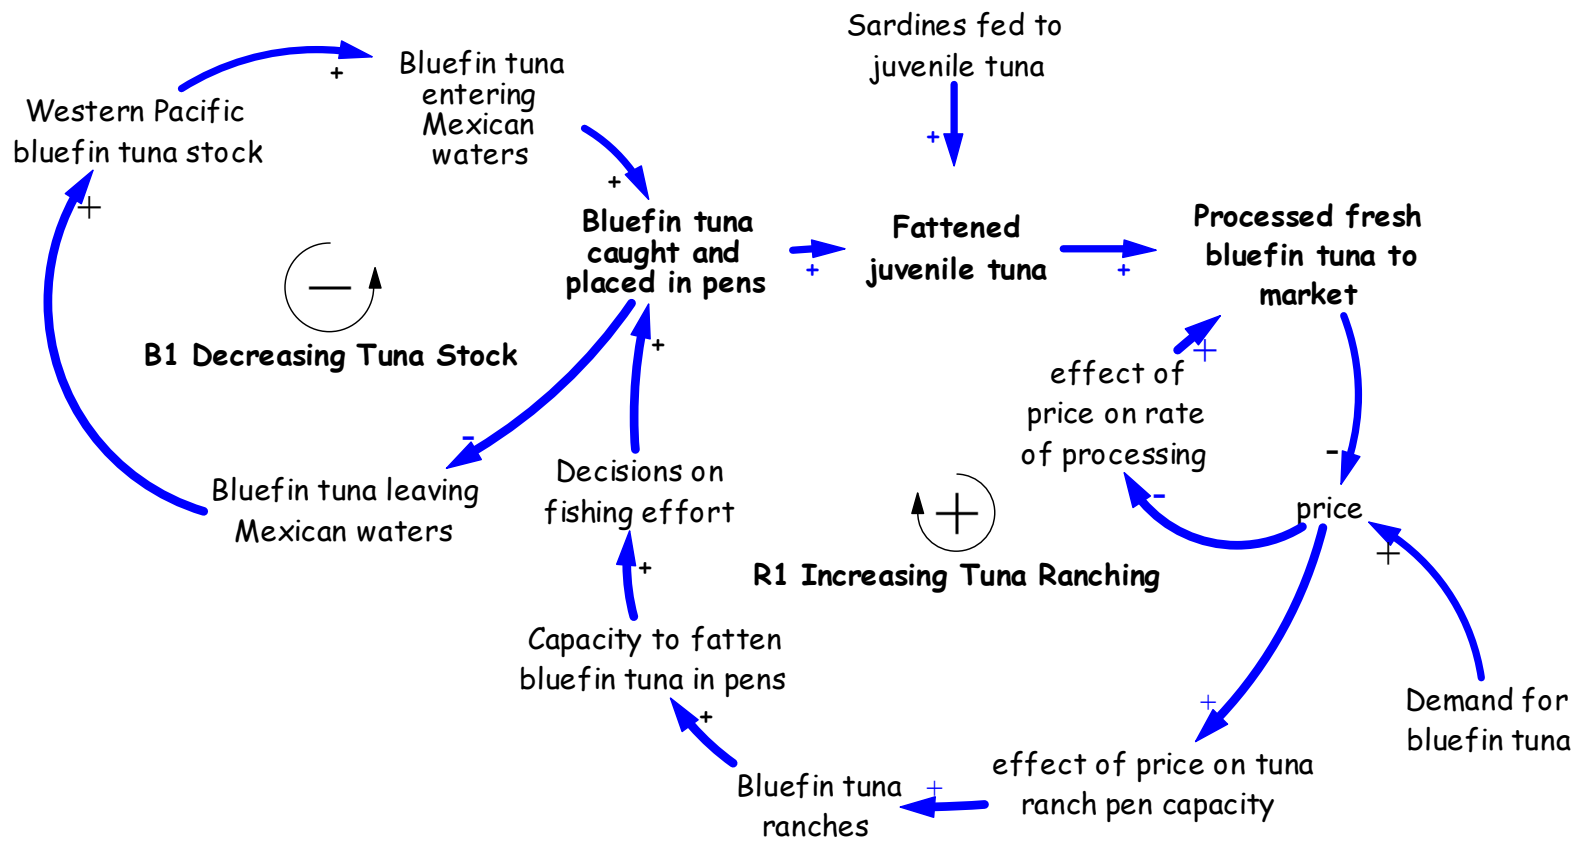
Sardines fed to juvenile tuna

+

Western Pacific bluefin tuna stock

+

Bluefin tuna entering Mexican waters

+

+

Bluefin tuna caught and placed in pens

+

Fattened juvenile tuna

+

Processed fresh bluefin tuna to market

B1 Decreasing Tuna Stock

+

+

effect of price on rate of processing

-

-

Bluefin tuna leaving Mexican waters

Decisions on fishing effort

price

+

R1 Increasing Tuna Ranching

+

Capacity to fatten bluefin tuna in pens

+

+

Demand for bluefin tuna

effect of price on tuna ranch pen capacity

+

Bluefin tuna ranches